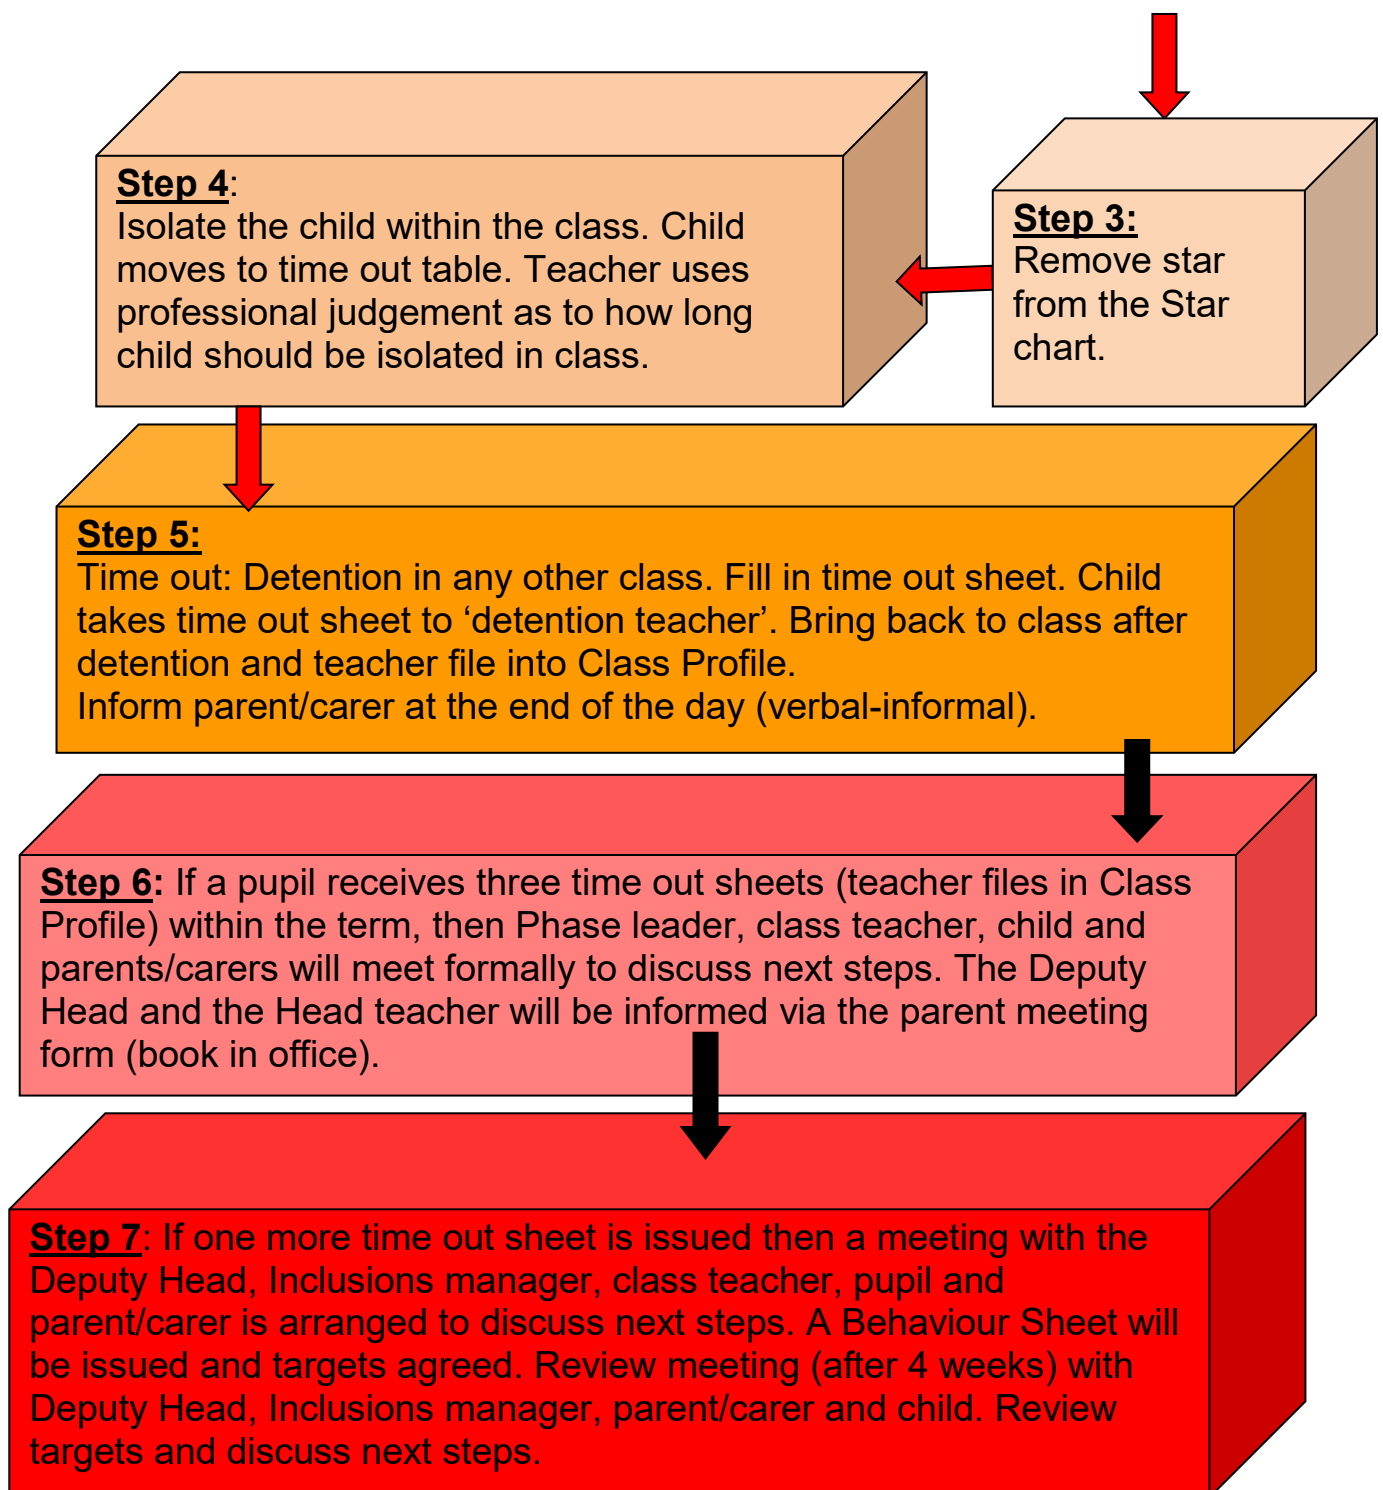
**Step 4**:
Isolate the child within the class. Child moves to time out table. Teacher uses professional judgement as to how long child should be isolated in class.

**Step 3:**
Remove star from the Star chart.

**Step 5:**
Time out: Detention in any other class. Fill in time out sheet. Child takes time out sheet to ‘detention teacher’. Bring back to class after detention and teacher file into Class Profile.
Inform parent/carer at the end of the day (verbal-informal).

**Step 6:** If a pupil receives three time out sheets (teacher files in Class Profile) within the term, then Phase leader, class teacher, child and parents/carers will meet formally to discuss next steps. The Deputy Head and the Head teacher will be informed via the parent meeting form (book in office).

**Step 7**: If one more time out sheet is issued then a meeting with the Deputy Head, Inclusions manager, class teacher, pupil and parent/carer is arranged to discuss next steps. A Behaviour Sheet will be issued and targets agreed. Review meeting (after 4 weeks) with Deputy Head, Inclusions manager, parent/carer and child. Review targets and discuss next steps.